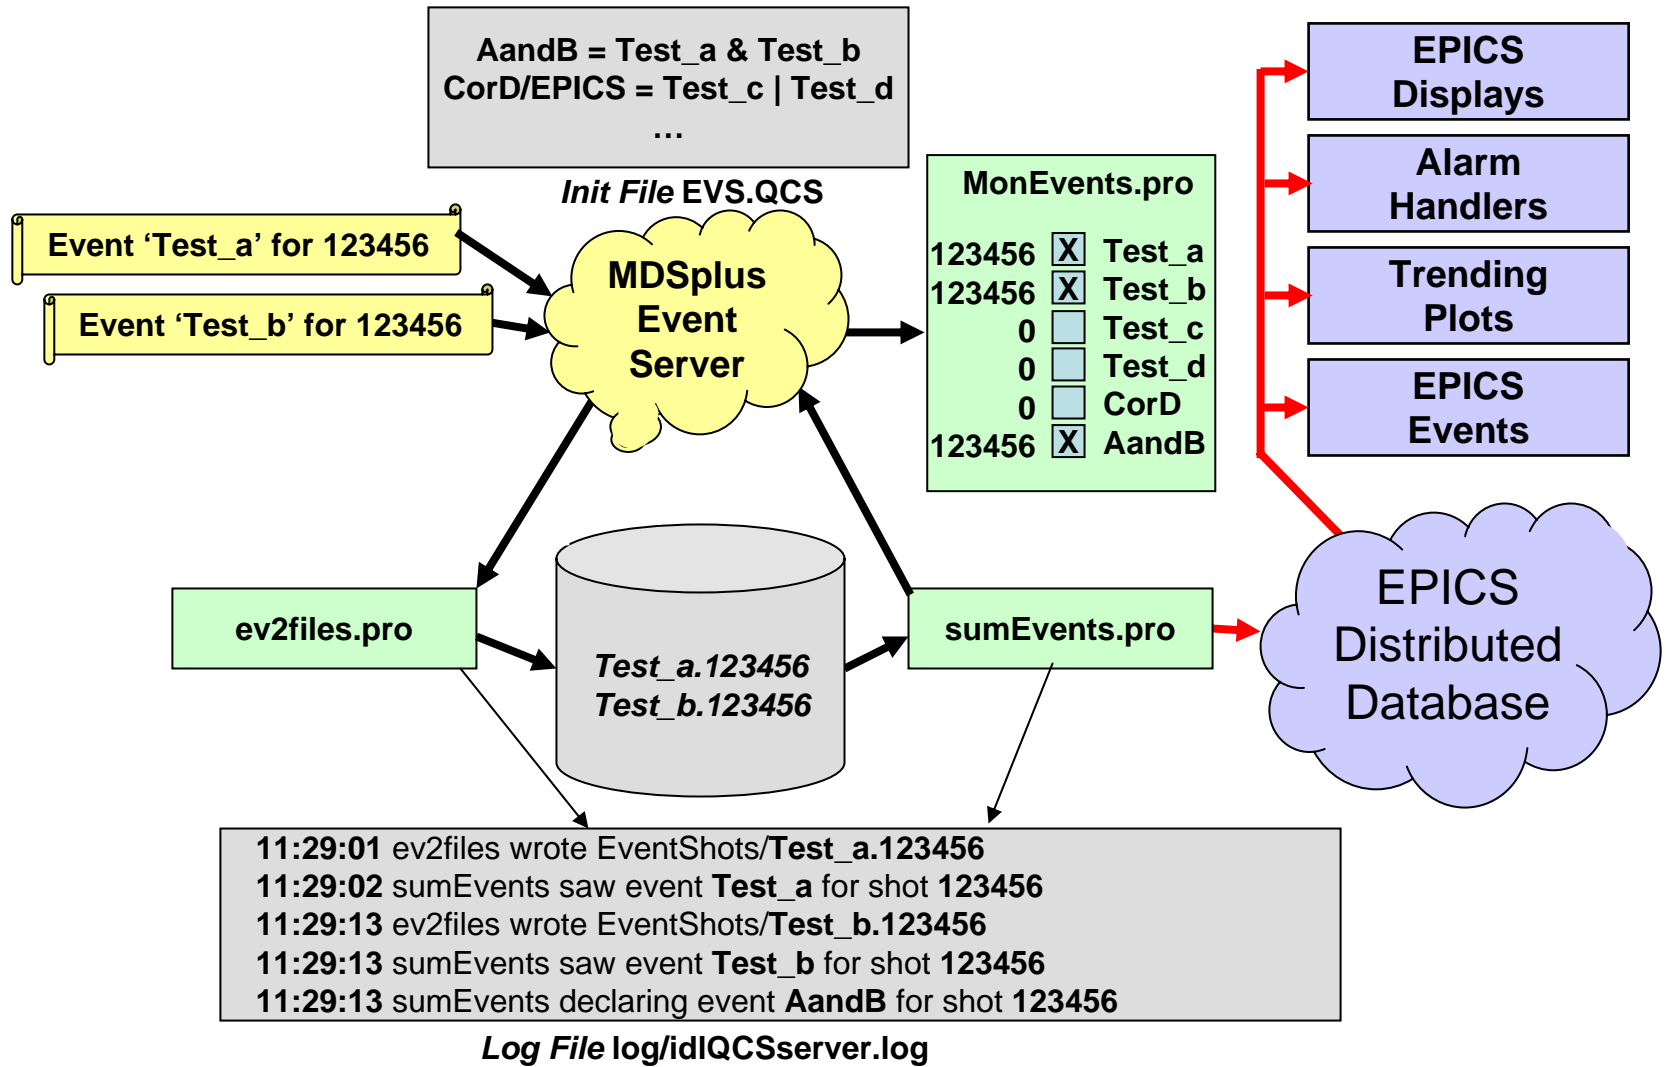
AandB = Test_a & Test_b
CorD/EPICS = Test_c | Test_d
…

Init File EVS.QCS

Event ‘Test_a’ for 123456

Event ‘Test_b’ for 123456

MDSplus Event Server

MonEvents.pro

| 123456 | X | Test_a |
|---|---|---|
| 123456 | X | Test_b |
| 0 | | Test_c |
| 0 | | Test_d |
| 0 | | CorD |
| 123456 | X | AandB |

EPICS Displays

Alarm Handlers

Trending Plots

EPICS Events

ev2files.pro

Test_a.123456
Test_b.123456

sumEvents.pro

EPICS Distributed Database

11:29:01 ev2files wrote EventShots/Test_a.123456
11:29:02 sumEvents saw event Test_a for shot 123456
11:29:13 ev2files wrote EventShots/Test_b.123456
11:29:13 sumEvents saw event Test_b for shot 123456
11:29:13 sumEvents declaring event AandB for shot 123456

Log File log/idlQCSserver.log